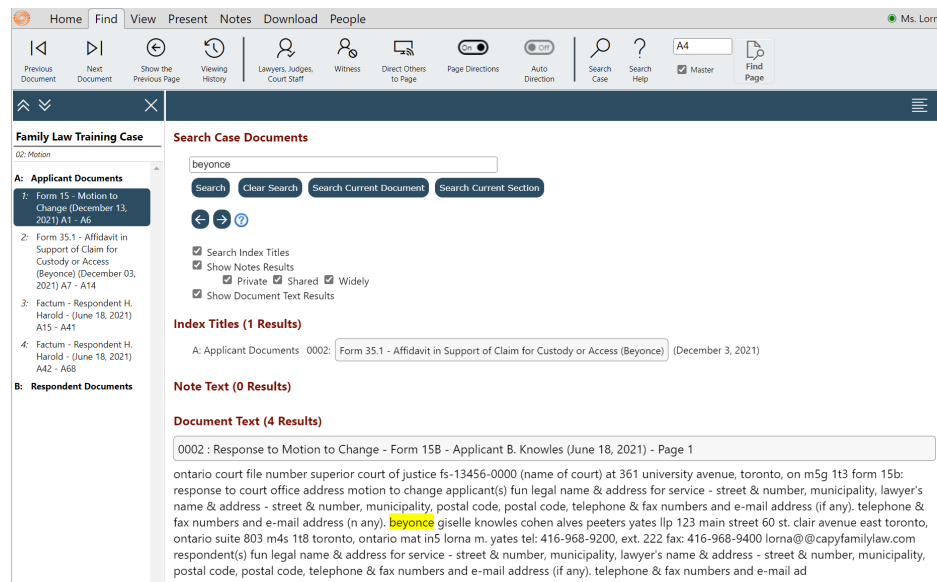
Home Find View Present Notes Download People

Ms. Lorr

Previous Document
Next Document
Show the Previous Page
Viewing History
Lawyers, Judges, Court Staff
Witness
Direct Others to Page
On
Page Directions
Off
Auto Direction
Search Case
Search Help
A4
Master
Find Page

Family Law Training Case
02: Motion

A: Applicant Documents
1: Form 15 - Motion to Change (December 13, 2021) A1 - A6
2: Form 35.1 - Affidavit in Support of Claim for Custody or Access (Beyonce) (December 03, 2021) A7 - A14
3: Factum - Respondent H. Harold - (June 18, 2021) A15 - A41
4: Factum - Respondent H. Harold - (June 18, 2021) A42 - A68
B: Respondent Documents

Search Case Documents

beyonce

Search Clear Search Search Current Document Search Current Section

Search Index Titles
Show Notes Results
Private Shared Widely
Show Document Text Results

Index Titles (1 Results)

A: Applicant Documents 0002: Form 35.1 - Affidavit in Support of Claim for Custody or Access (Beyonce) (December 3, 2021)

Note Text (0 Results)

Document Text (4 Results)

0002 : Response to Motion to Change - Form 15B - Applicant B. Knowles (June 18, 2021) - Page 1

ontario court file number superior court of justice fs-13456-0000 (name of court) at 361 university avenue, toronto, on m5g 1t3 form 15b: response to court office address motion to change applicant(s) fun legal name & address for service - street & number, municipality, lawyer's name & address - street & number, municipality, postal code, postal code, telephone & fax numbers and e-mail address (if any). telephone & fax numbers and e-mail address (n any). beyonce giselle knowles cohen alves peeters yates llp 123 main street 60 st. clair avenue east toronto, ontario suite 803 m4s 1t8 toronto, ontario mat in5 lorna m. yates tel: 416-968-9200, ext. 222 fax: 416-968-9400 lorna@@capyfamilylaw.com respondent(s) fun legal name & address for service - street & number, municipality, lawyer's name & address - street & number, municipality, postal code, postal code, telephone & fax numbers and e-mail address (if any). telephone & fax numbers and e-mail ad